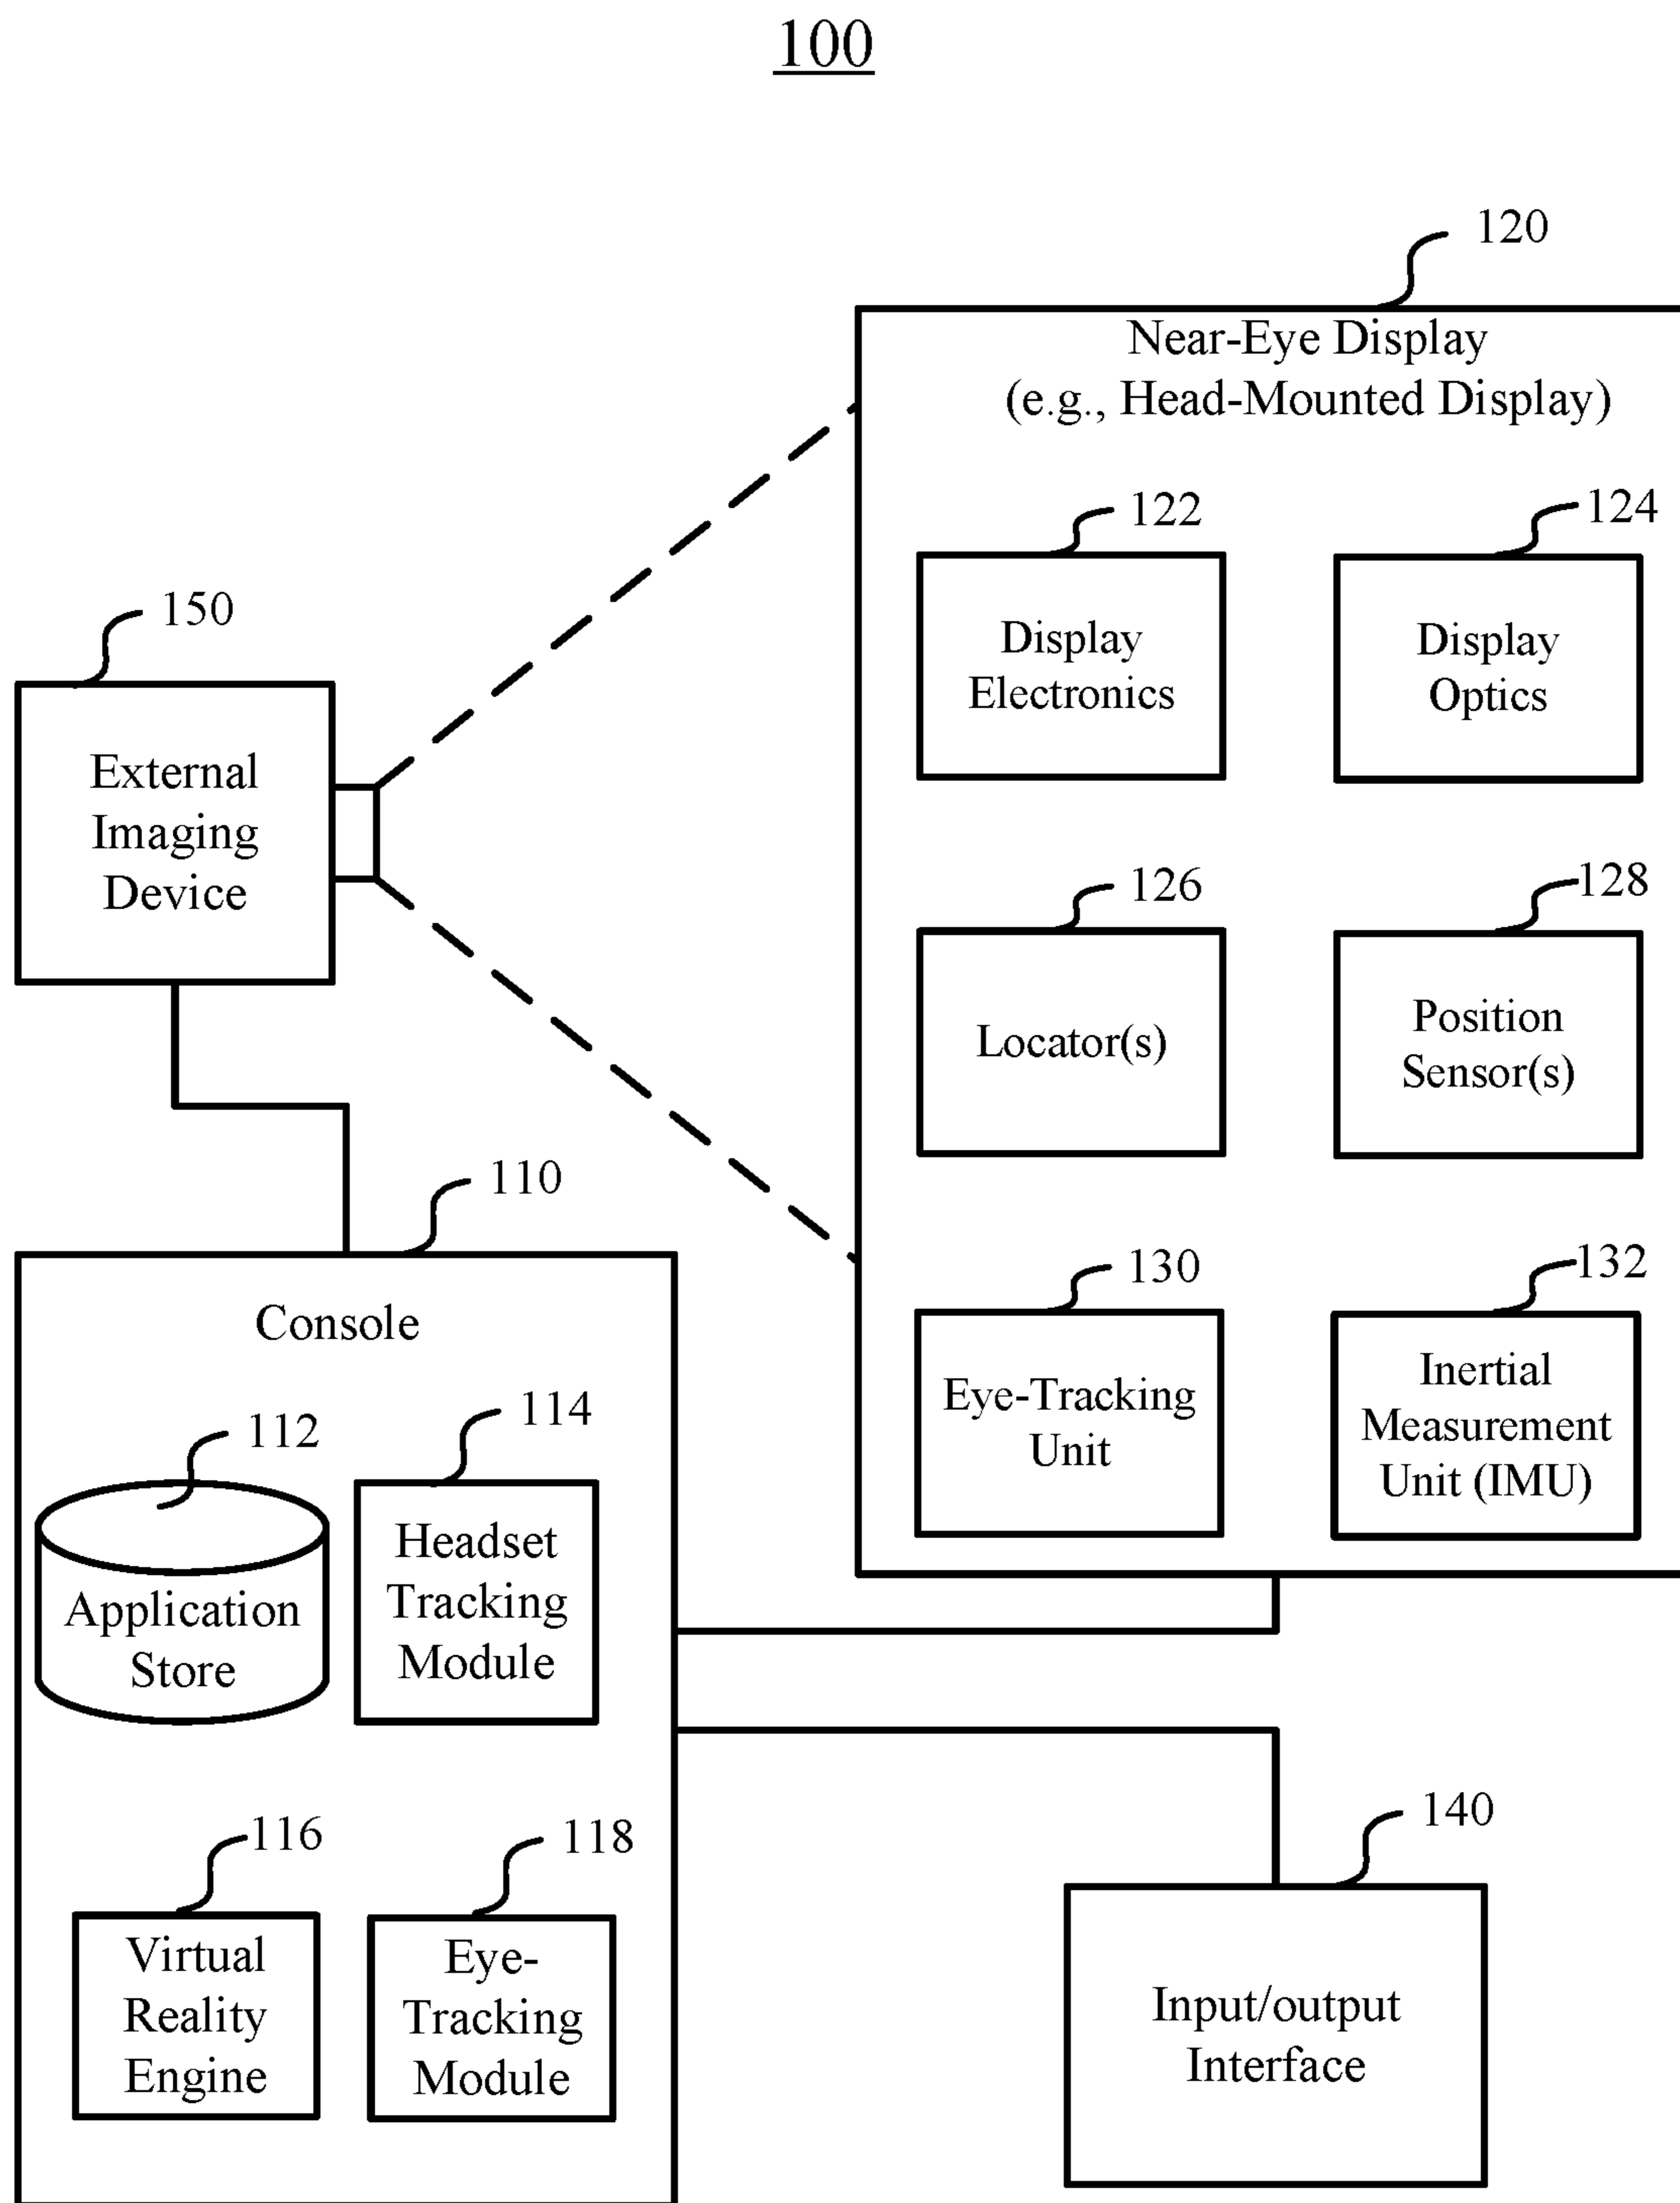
100

120

Near-Eye Display
(e.g., Head-Mounted Display)

122

Display Electronics

124

Display Optics

150

External Imaging Device

126

Locator(s)

128

Position Sensor(s)

110

Console

130

Eye-Tracking Unit

132

Inertial Measurement Unit (IMU)

112

Application Store

114

Headset Tracking Module

116

Virtual Reality Engine

118

Eye-Tracking Module

140

Input/output Interface